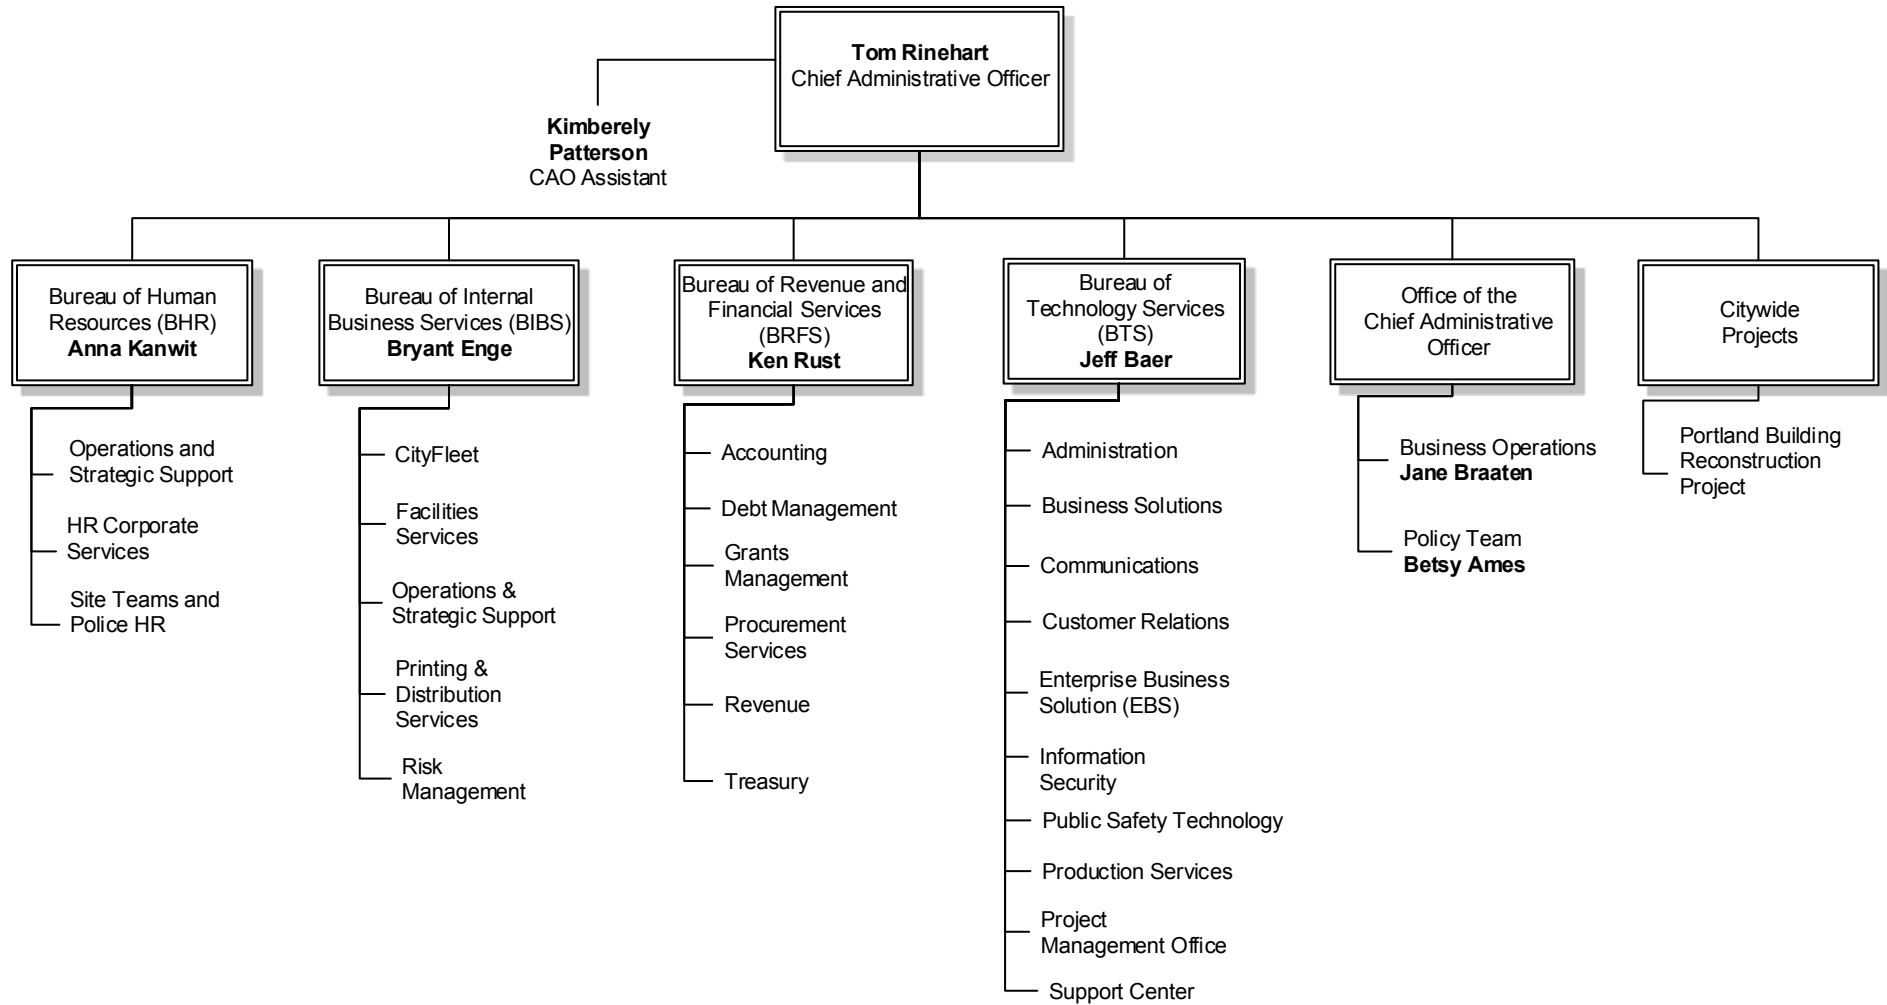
**Tom Rinehart**
Chief Administrative Officer

**Kimberely Patterson**
CAO Assistant

Bureau of Human Resources (BHR)
**Anna Kanwit**

Operations and Strategic Support

HR Corporate Services

Site Teams and Police HR

Bureau of Internal Business Services (BIBS)
**Bryant Enge**

CityFleet

Facilities Services

Operations & Strategic Support

Printing & Distribution Services

Risk Management

Bureau of Revenue and Financial Services (BRFS)
**Ken Rust**

Accounting

Debt Management

Grants Management

Procurement Services

Revenue

Treasury

Bureau of Technology Services (BTS)
**Jeff Baer**

Administration

Business Solutions

Communications

Customer Relations

Enterprise Business Solution (EBS)

Information Security

Public Safety Technology

Production Services

Project Management Office

Support Center

Office of the Chief Administrative Officer

Business Operations
**Jane Braaten**

Policy Team
**Betsy Ames**

Citywide Projects

Portland Building Reconstruction Project